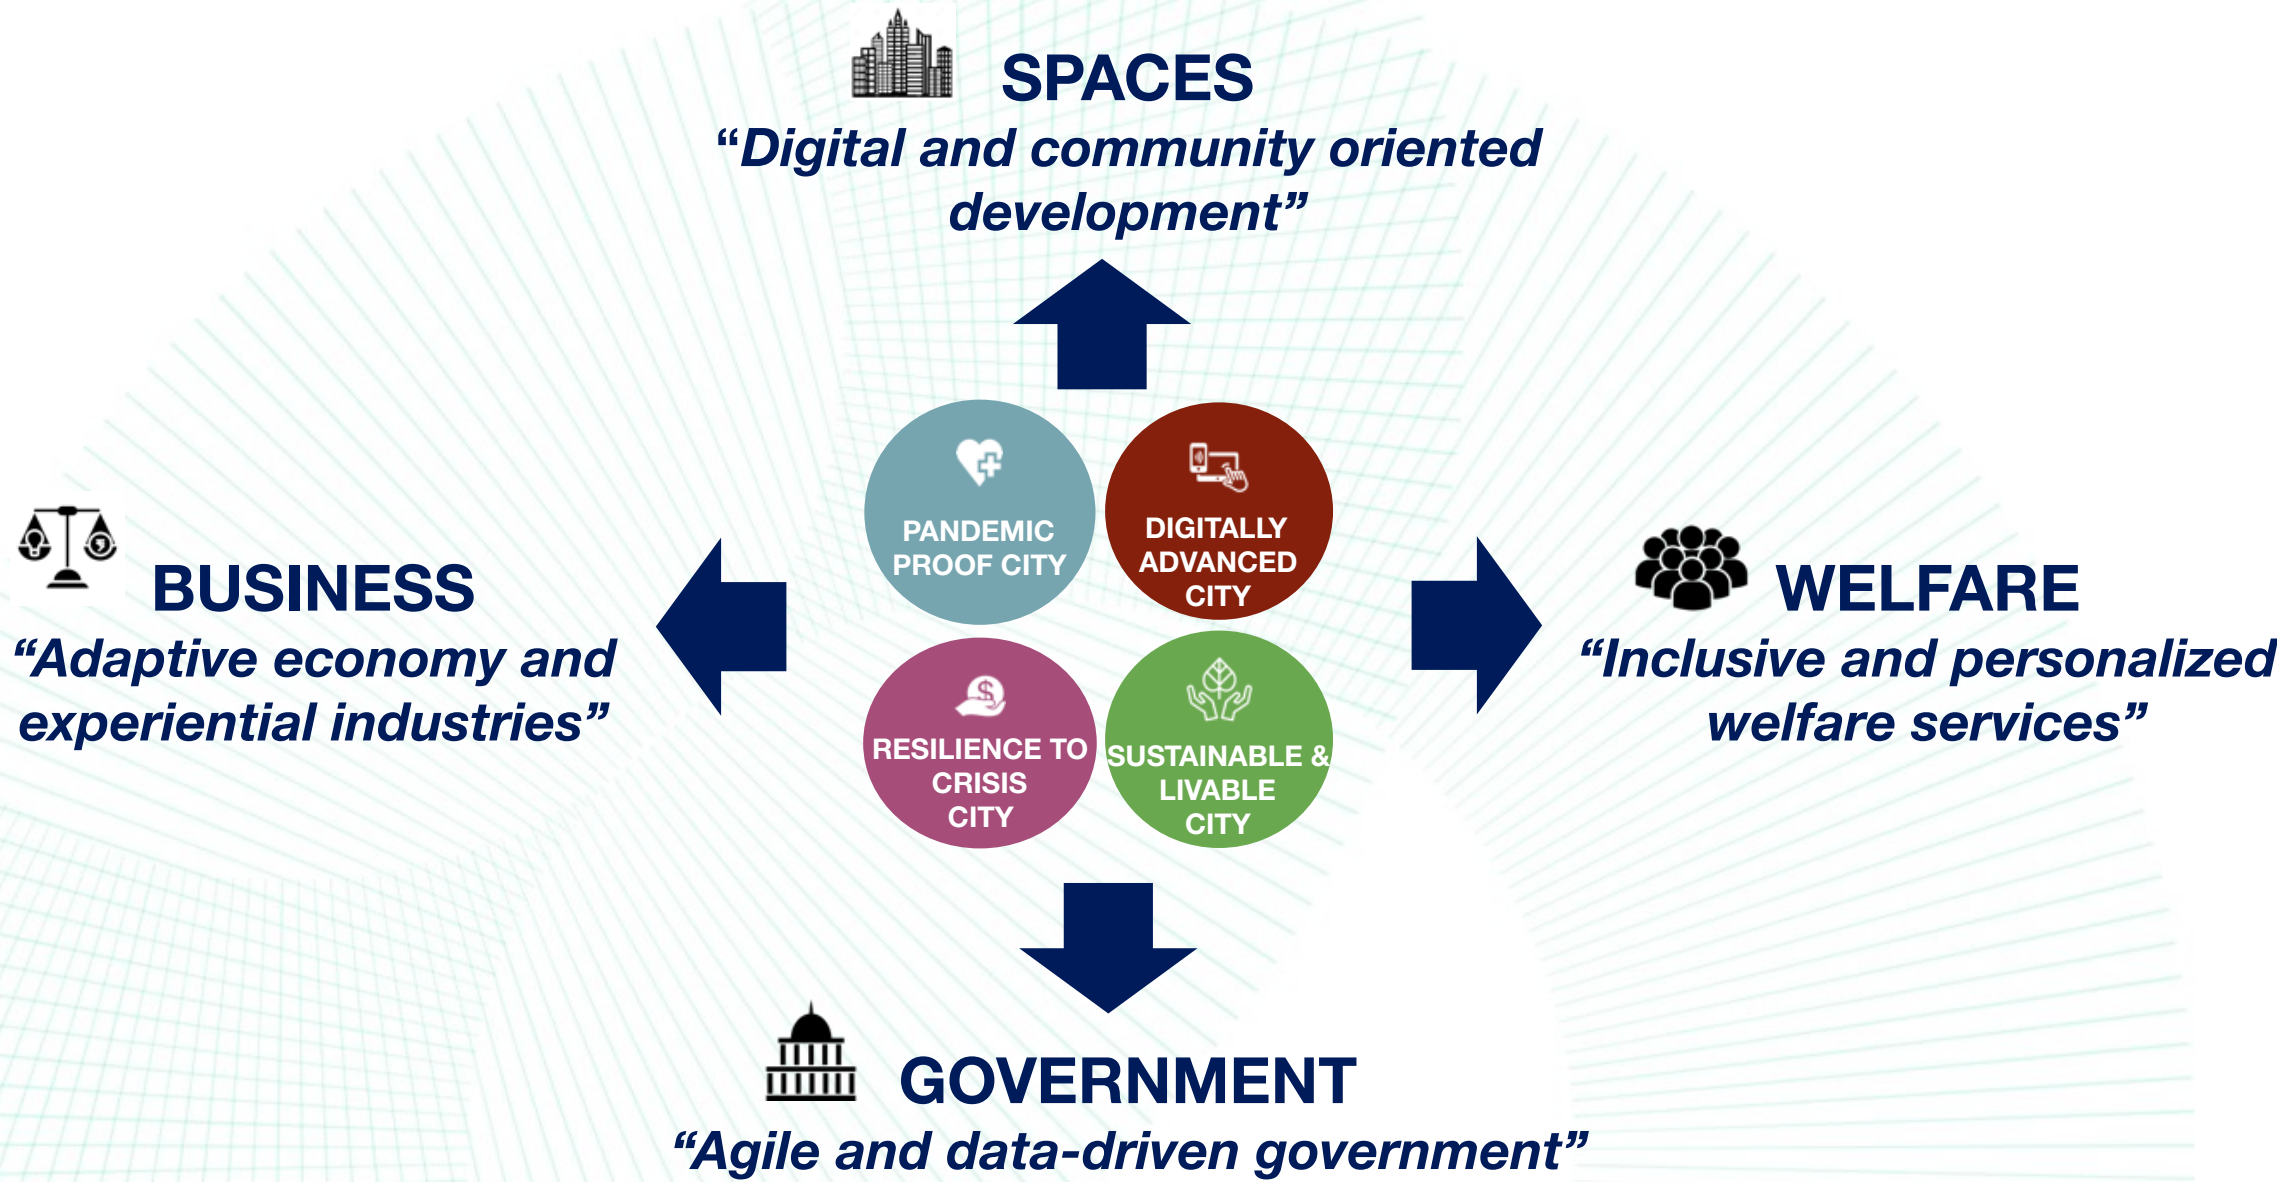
SPACES
“Digital and community oriented development”

BUSINESS
“Adaptive economy and experiential industries”

PANDEMIC PROOF CITY

DIGITALLY ADVANCED CITY

RESILIENCE TO CRISIS CITY

SUSTAINABLE & LIVABLE CITY

WELFARE
“Inclusive and personalized welfare services”

GOVERNMENT
“Agile and data-driven government”